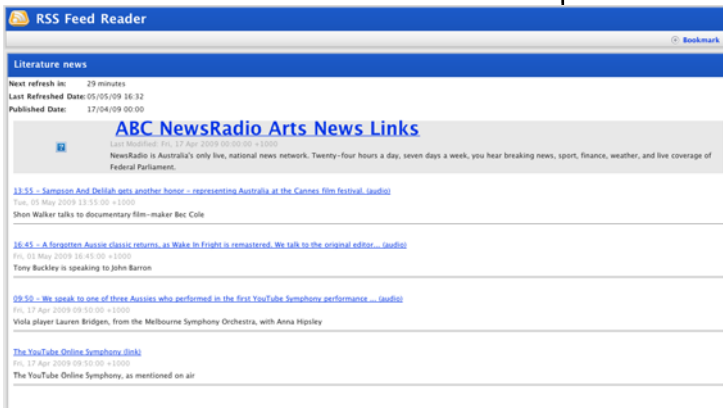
RSS Feed Reader

Bookmark

Literature news

Next refresh in: 29 minutes
Last Refreshed Date: 05/05/09 16:32
Published Date: 17/04/09 00:00

ABC NewsRadio Arts News Links

Last Modified: Fri, 17 Apr 2009 00:00:00 +1000

NewsRadio is Australia's only live, national news network. Twenty-four hours a day, seven days a week, you hear breaking news, sport, finance, weather, and live coverage of Federal Parliament.

13:55 - Sampson And Delilah gets another honor - representing Australia at the Cannes film festival. (audio)
Tue, 05 May 2009 13:55:00 +1000
Shon Walker talks to documentary film-maker Bec Cole

16:45 - A forgotten Aussie classic returns, as Wake In Fright is remastered. We talk to the original editor... (audio)
Fri, 01 May 2009 16:45:00 +1000
Tony Buckley is speaking to John Barron

09:50 - We speak to one of three Aussies who performed in the first YouTube Symphony performance ... (audio)
Fri, 17 Apr 2009 09:50:00 +1000
Viola player Lauren Bridgen, from the Melbourne Symphony Orchestra, with Anna Hipsley

The YouTube Online Symphony (link)
Fri, 17 Apr 2009 09:50:00 +1000
The YouTube Online Symphony, as mentioned on air